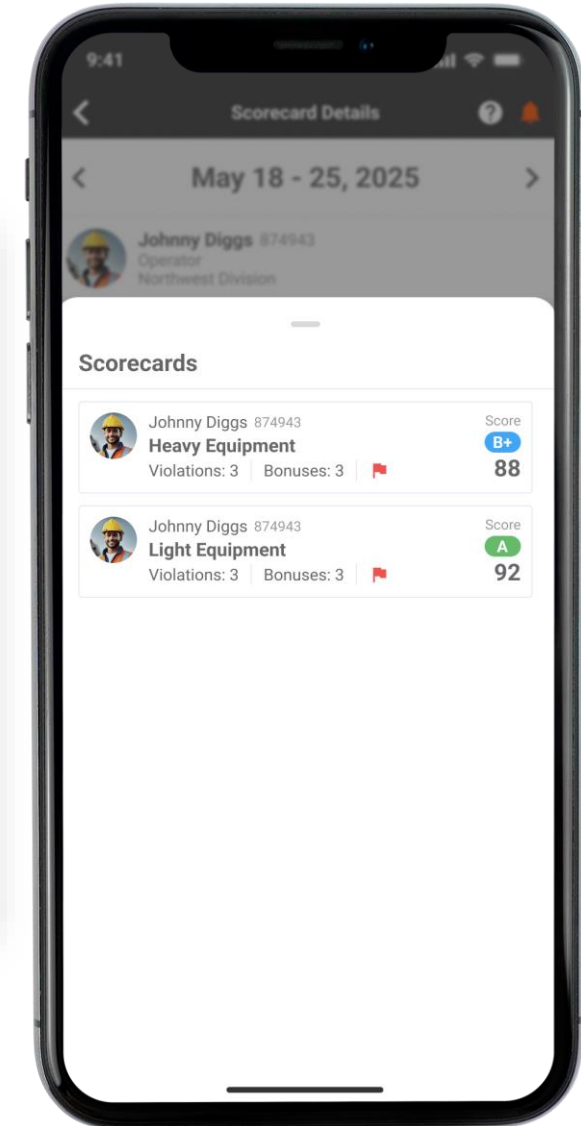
9:41

Scorecard Details

May 18 - 25, 2025

Johnny Diggs 874943
Operator
Northwest Division

Scorecards

Johnny Diggs 874943
Heavy Equipment
Violations: 3 | Bonuses: 3
Score
B+
88

Johnny Diggs 874943
Light Equipment
Violations: 3 | Bonuses: 3
Score
A
92